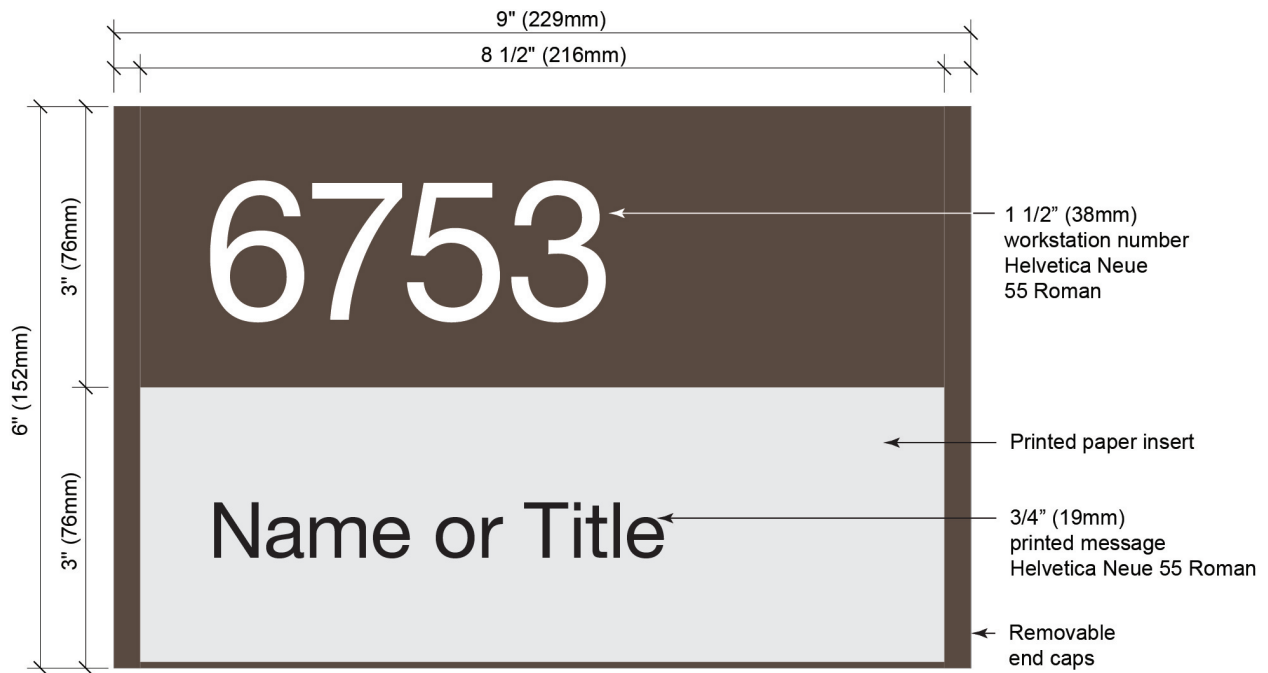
9" (229mm)

8 1/2" (216mm)

6" (152mm)

3" (76mm)

3" (76mm)

6753

1 1/2” (38mm) workstation number Helvetica Neue 55 Roman

Printed paper insert

Name or Title

3/4” (19mm) printed message Helvetica Neue 55 Roman

Removable end caps